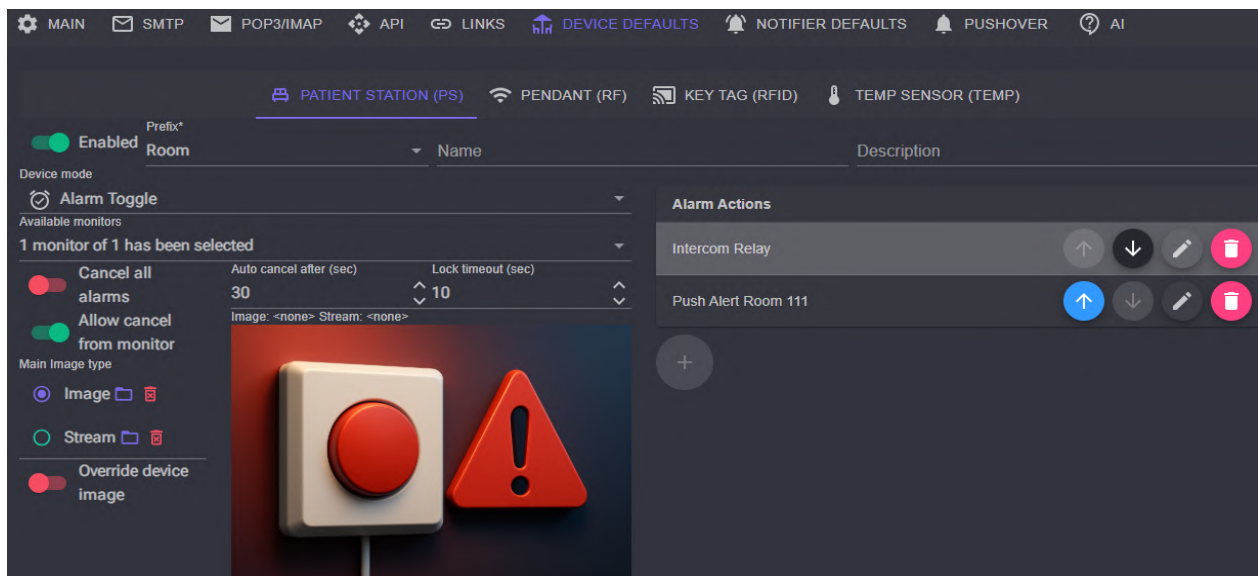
MAIN SMTP POP3/IMAP API LINKS DEVICE DEFAULTS NOTIFIER DEFAULTS PUSHOVER AI

PATIENT STATION (PS) PENDANT (RF) KEY TAG (RFID) TEMP SENSOR (TEMP)

Enabled
Prefix*
Room
Name
Description

Device mode
Alarm Toggle
Available monitors
1 monitor of 1 has been selected

Cancel all alarms
Auto cancel after (sec)
30
Lock timeout (sec)
10
Allow cancel from monitor
Image: <none> Stream: <none>
Main Image type
Image
Stream
Override device image

Alarm Actions
Intercom Relay
Push Alert Room 111
+